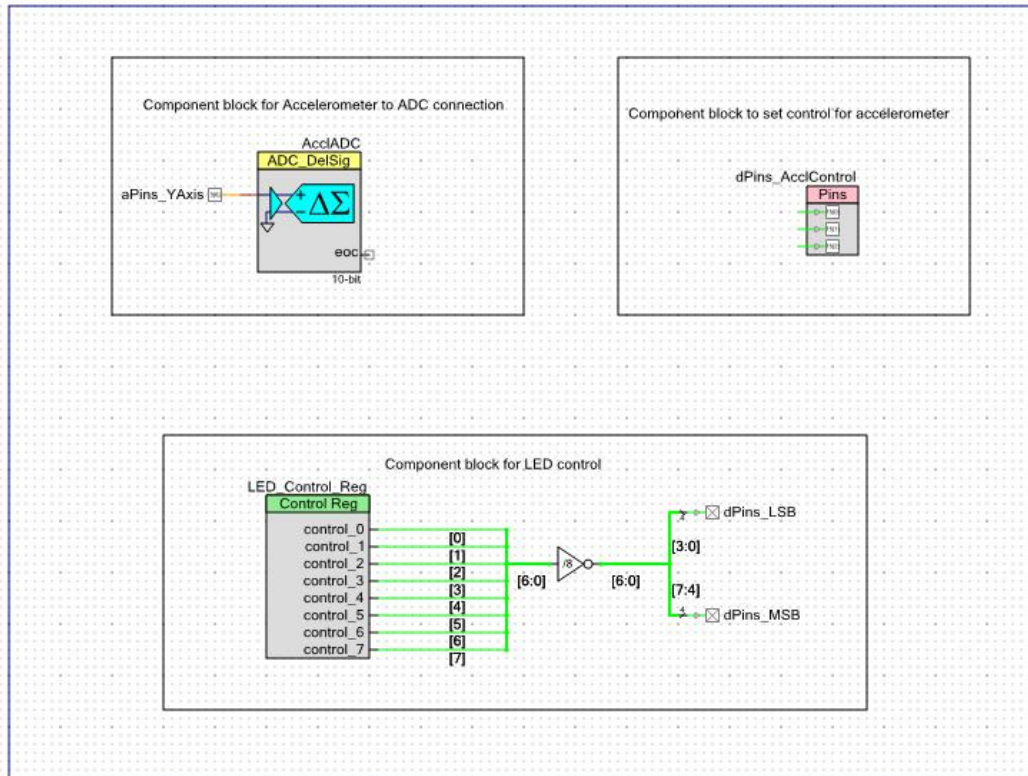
Component block for Accelerometer to ADC connection

AcclADC

ADC_DelSig

aPins_YAxis

+

-

$\Delta\Sigma$

eoc

10-bit

Component block to set control for accelerometer

dPins_AcclControl

Pins

Component block for LED control

LED_Control_Reg

Control Reg

control_0

control_1

control_2

control_3

control_4

control_5

control_6

control_7

[0]

[1]

[2]

[3]

[4]

[5]

[6]

[7]

[6:0]

/8

[6:0]

[3:0]

[7:4]

4

dPins_LSB

4

dPins_MSB